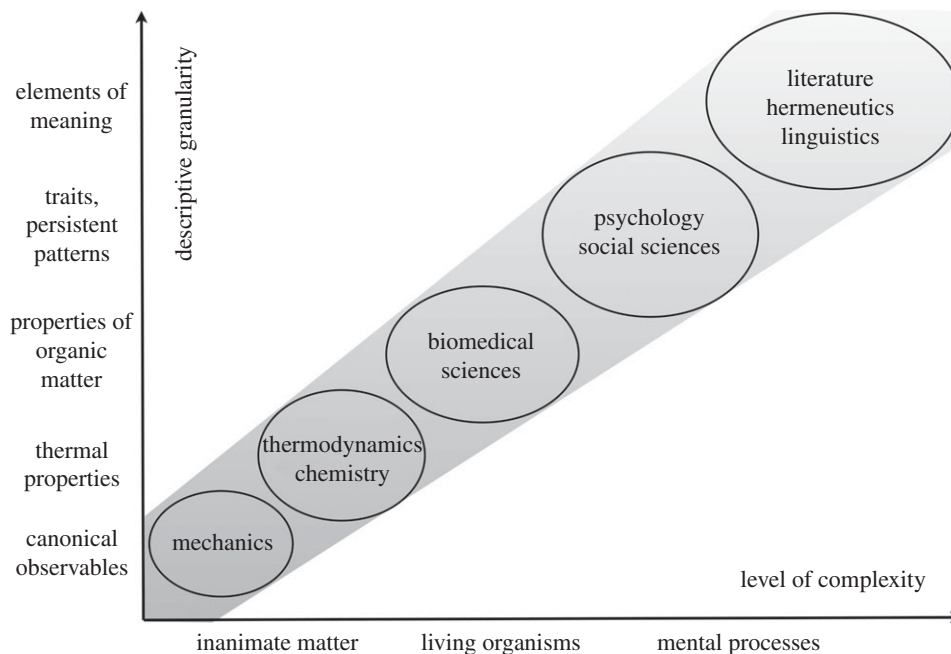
descriptive granularity

elements of meaning

traits, persistent patterns

properties of organic matter

thermal properties

canonical observables

literature
hermeneutics
linguistics

psychology
social sciences

biomedical sciences

thermodynamics
chemistry

mechanics

level of complexity

inanimate matter

living organisms

mental processes